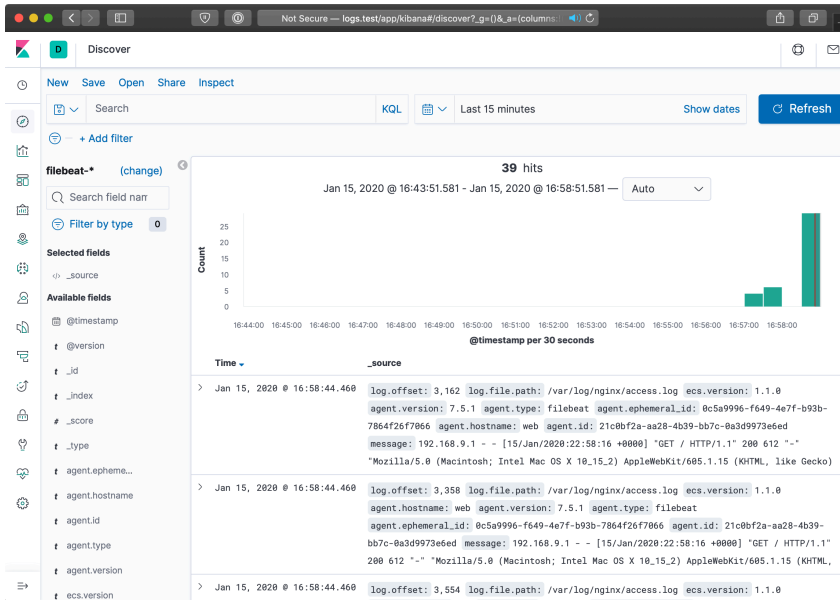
Not Secure — logs.test/app/kibana#/discover?_g=()&_a=(columns

D Discover

New Save Open Share Inspect

Search KQL Last 15 minutes Show dates Refresh

+ Add filter

filebeat-* (change)

Search field nam

Filter by type 0

Selected fields

_source

Available fields

@timestamp

t @version

t _id

t _index

# _score

t _type

t agent.epheme...

t agent.hostname

t agent.id

t agent.type

t agent.version

t ecs.version

39 hits

Jan 15, 2020 @ 16:43:51.581 - Jan 15, 2020 @ 16:58:51.581 — Auto

Count

25
20
15
10
5
0

16:44:00 16:45:00 16:46:00 16:47:00 16:48:00 16:49:00 16:50:00 16:51:00 16:52:00 16:53:00 16:54:00 16:55:00 16:56:00 16:57:00 16:58:00

@timestamp per 30 seconds

| Time | _source |
|---|---|
| Jan 15, 2020 @ 16:58:44.460 | log.offset: 3,162 log.file.path: /var/log/nginx/access.log ecs.version: 1.1.0 agent.version: 7.5.1 agent.type: filebeat agent.ephemeral_id: 0c5a9996-f649-4e7f-b93b-7864f26f7066 agent.hostname: web agent.id: 21c0bf2a-aa28-4b39-bb7c-0a3d9973e6ed message: 192.168.9.1 - - [15/Jan/2020:22:58:16 +0000] "GET / HTTP/1.1" 200 612 "-" "Mozilla/5.0 (Macintosh; Intel Mac OS X 10_15_2) AppleWebKit/605.1.15 (KHTML, like Gecko) |
| Jan 15, 2020 @ 16:58:44.460 | log.offset: 3,358 log.file.path: /var/log/nginx/access.log ecs.version: 1.1.0 agent.hostname: web agent.version: 7.5.1 agent.type: filebeat agent.ephemeral_id: 0c5a9996-f649-4e7f-b93b-7864f26f7066 agent.id: 21c0bf2a-aa28-4b39-bb7c-0a3d9973e6ed message: 192.168.9.1 - - [15/Jan/2020:22:58:16 +0000] "GET / HTTP/1.1" 200 612 "-" "Mozilla/5.0 (Macintosh; Intel Mac OS X 10_15_2) AppleWebKit/605.1.15 (KHTML, |
| Jan 15, 2020 @ 16:58:44.460 | log.offset: 3,554 log.file.path: /var/log/nginx/access.log ecs.version: 1.1.0 |